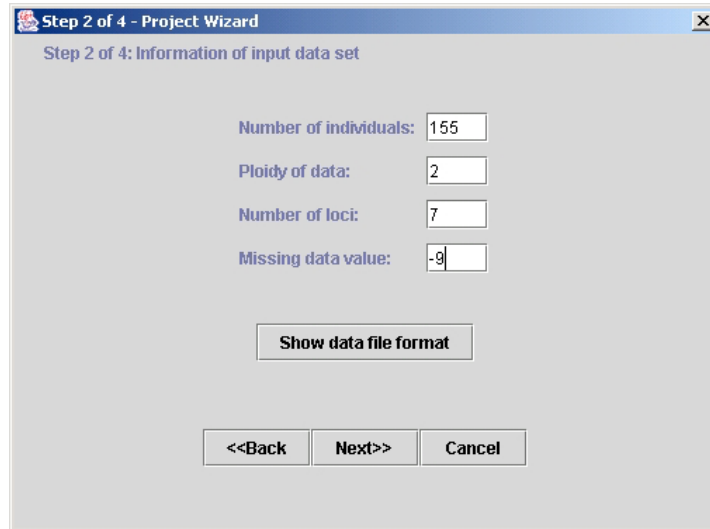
Step 2 of 4 - Project Wizard

×

Step 2 of 4: Information of input data set

Number of individuals: 155

Ploidy of data: 2

Number of loci: 7

Missing data value: -9

Show data file format

<<Back Next>> Cancel